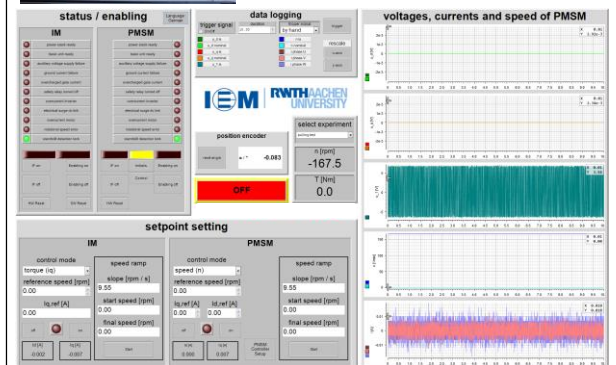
status / enabling

IM

PMSM

data logging

trigger signal

IEM RWTH AACHEN UNIVERSITY

position encoder

-0.083

select experiment

n [rpm]

-167.5

T [Nm]

0.0

OFF

voltages, currents and speed of PMSM

setpoint setting

IM

control mode

torque (iq)

reference speed [rpm]

0.00

iq,ref [A]

0.00

speed ramp

slope [rpm / s]

9.55

start speed [rpm]

0.00

final speed [rpm]

0.00

PMSM

control mode

speed (n)

reference speed [rpm]

0.00

iq,ref [A]

0.00

id,ref [A]

0.00

speed ramp

slope [rpm / s]

9.55

start speed [rpm]

0.00

final speed [rpm]

0.00

-0.002

-0.007

0.000

0.007